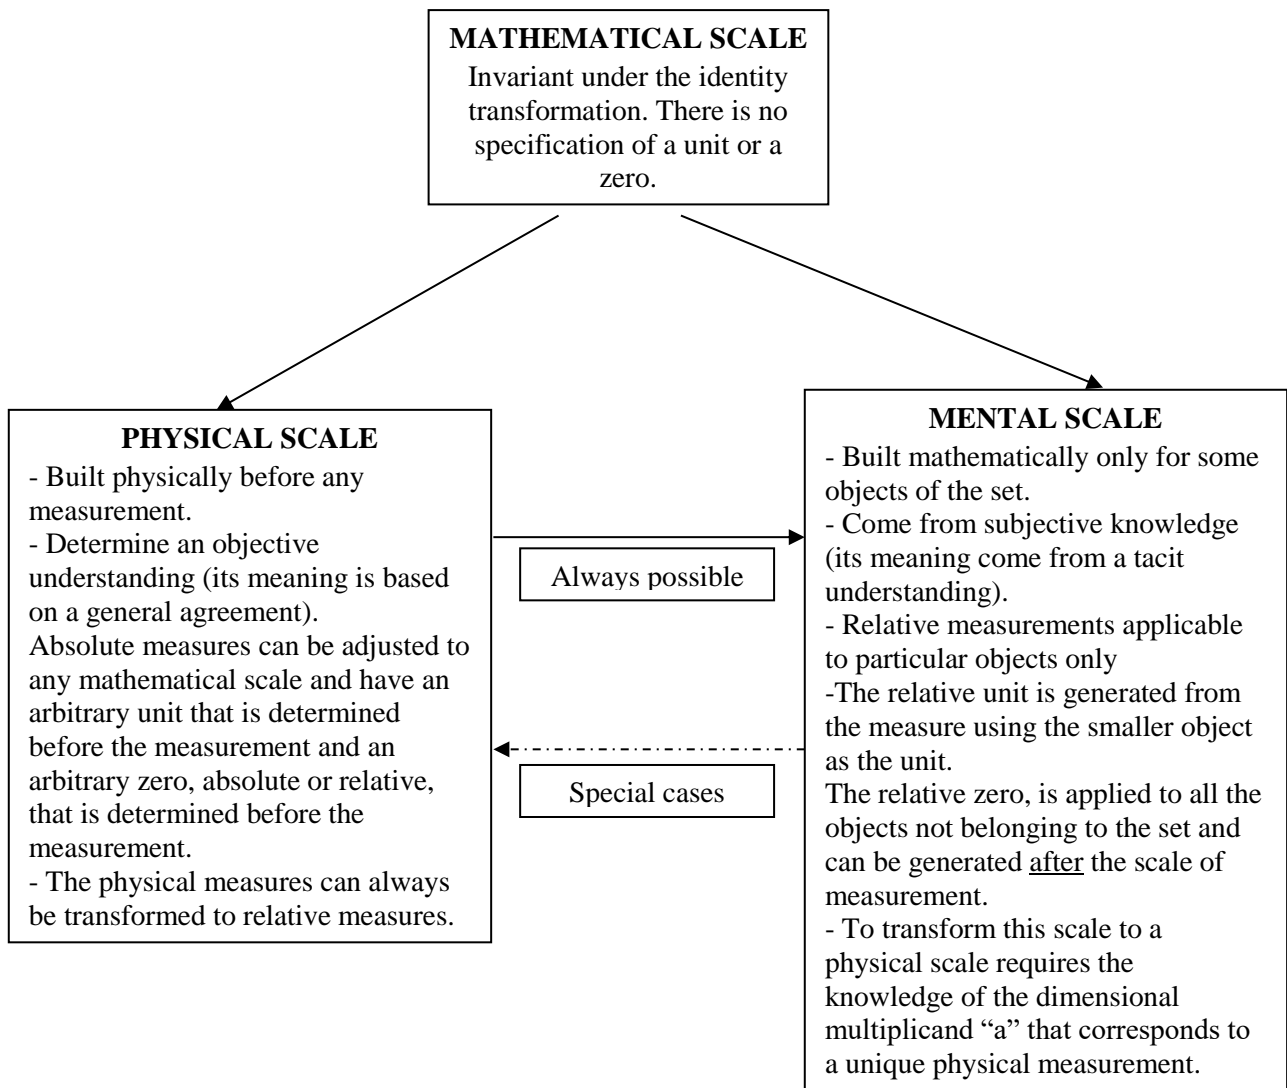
MATHEMATICAL SCALE
Invariant under the identity transformation. There is no specification of a unit or a zero.

PHYSICAL SCALE
- Built physically before any measurement.
- Determine an objective understanding (its meaning is based on a general agreement).
Absolute measures can be adjusted to any mathematical scale and have an arbitrary unit that is determined before the measurement and an arbitrary zero, absolute or relative, that is determined before the measurement.
- The physical measures can always be transformed to relative measures.

Always possible

Special cases

MENTAL SCALE
- Built mathematically only for some objects of the set.
- Come from subjective knowledge (its meaning come from a tacit understanding).
- Relative measurements applicable to particular objects only
-The relative unit is generated from the measure using the smaller object as the unit.
The relative zero, is applied to all the objects not belonging to the set and can be generated after the scale of measurement.
- To transform this scale to a physical scale requires the knowledge of the dimensional multiplicand "a" that corresponds to a unique physical measurement.